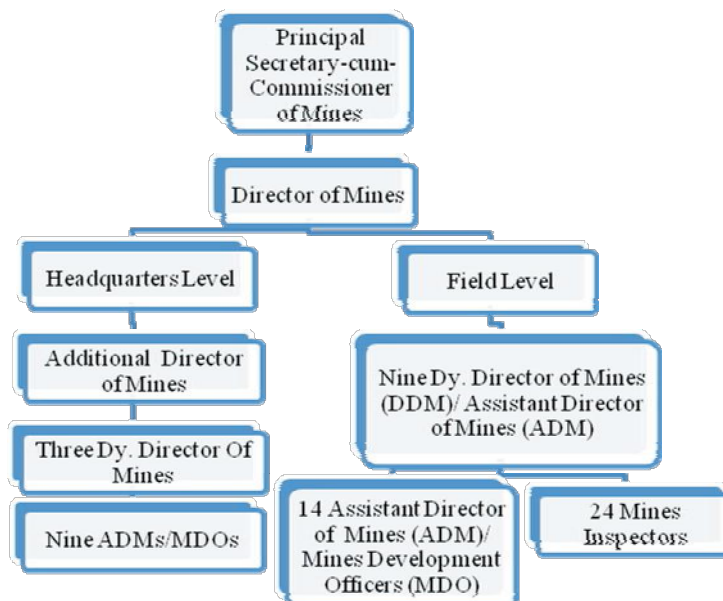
Principal Secretary-cum-Commissioner of Mines

Director of Mines

Headquarters Level

Field Level

Additional Director of Mines

Three Dy. Director Of Mines

Nine ADMs/MDOs

Nine Dy. Director of Mines (DDM)/ Assistant Director of Mines (ADM)

14 Assistant Director of Mines (ADM)/ Mines Development Officers (MDO)

24 Mines Inspectors